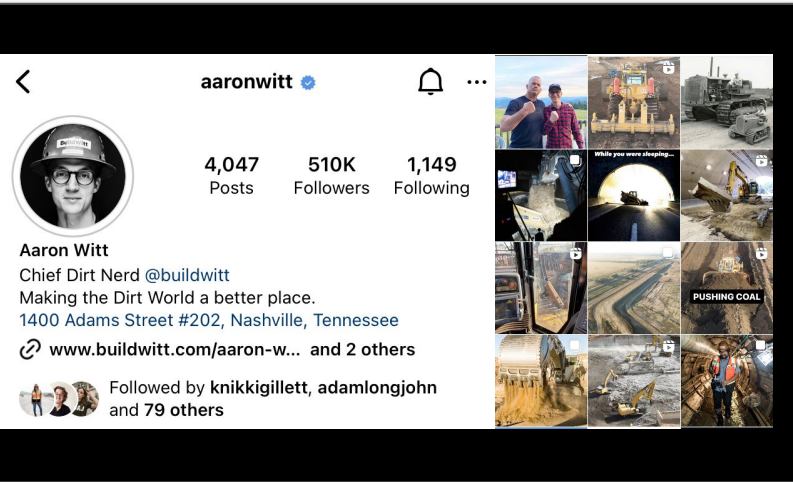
aaronwitt

4,047 Posts
510K Followers
1,149 Following

Aaron Witt
Chief Dirt Nerd @buildwitt
Making the Dirt World a better place.
1400 Adams Street #202, Nashville, Tennessee
www.buildwitt.com/aaron-w... and 2 others

Followed by knikkigillett, adamlongjohn and 79 others

While you were sleeping...

PUSHING COAL